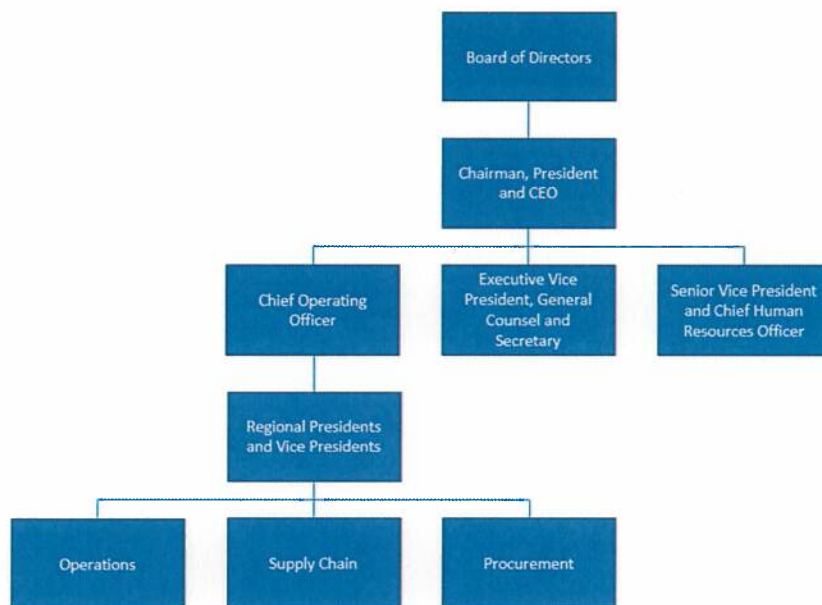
Board of Directors

Chairman, President and CEO

Chief Operating Officer

Executive Vice President, General Counsel and Secretary

Senior Vice President and Chief Human Resources Officer

Regional Presidents and Vice Presidents

Operations

Supply Chain

Procurement